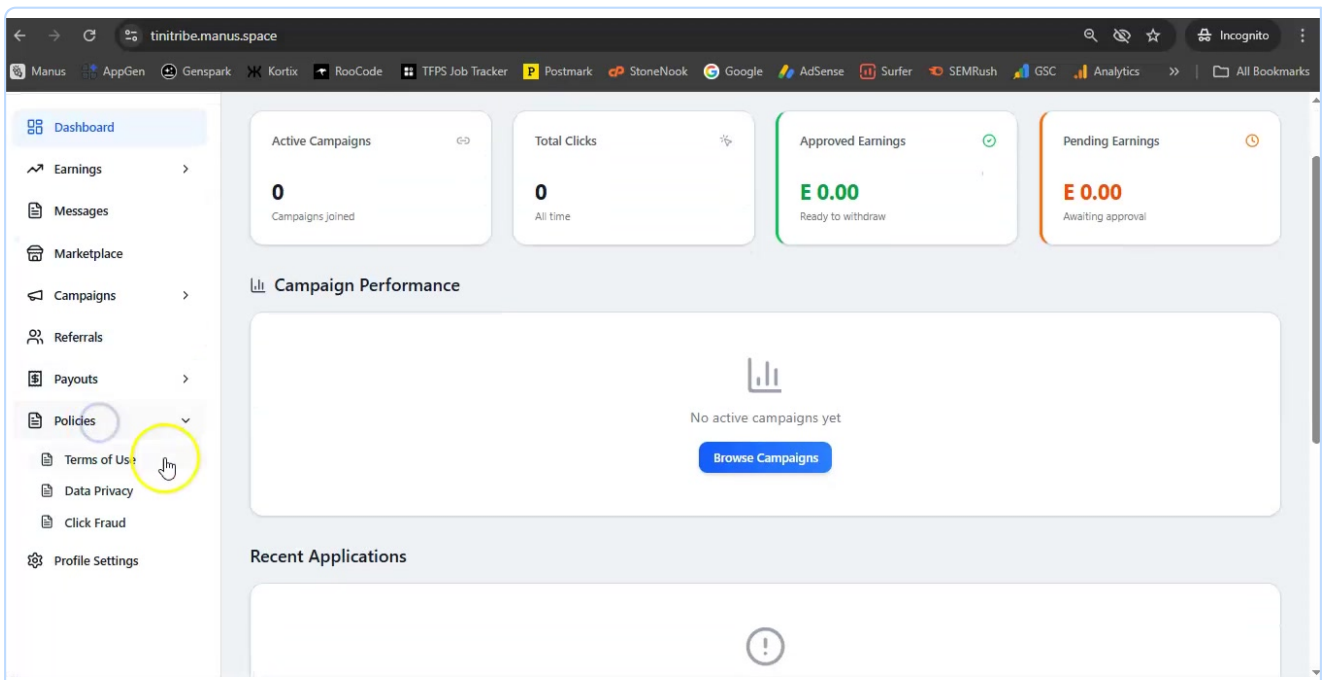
tinitribe.manus.space

Incognito

Manus AppGen Genspark Kortix RooCode TFPS Job Tracker Postmark StoneNook Google AdSense Surfer SEMRush GSC Analytics » All Bookmarks

Dashboard
Earnings
Messages
Marketplace
Campaigns
Referrals
Payouts
Policies
Terms of Use
Data Privacy
Click Fraud
Profile Settings

Active Campaigns
0
Campaigns joined

Total Clicks
0
All time

Approved Earnings
E 0.00
Ready to withdraw

Pending Earnings
E 0.00
Awaiting approval

Campaign Performance

No active campaigns yet

Browse Campaigns

Recent Applications